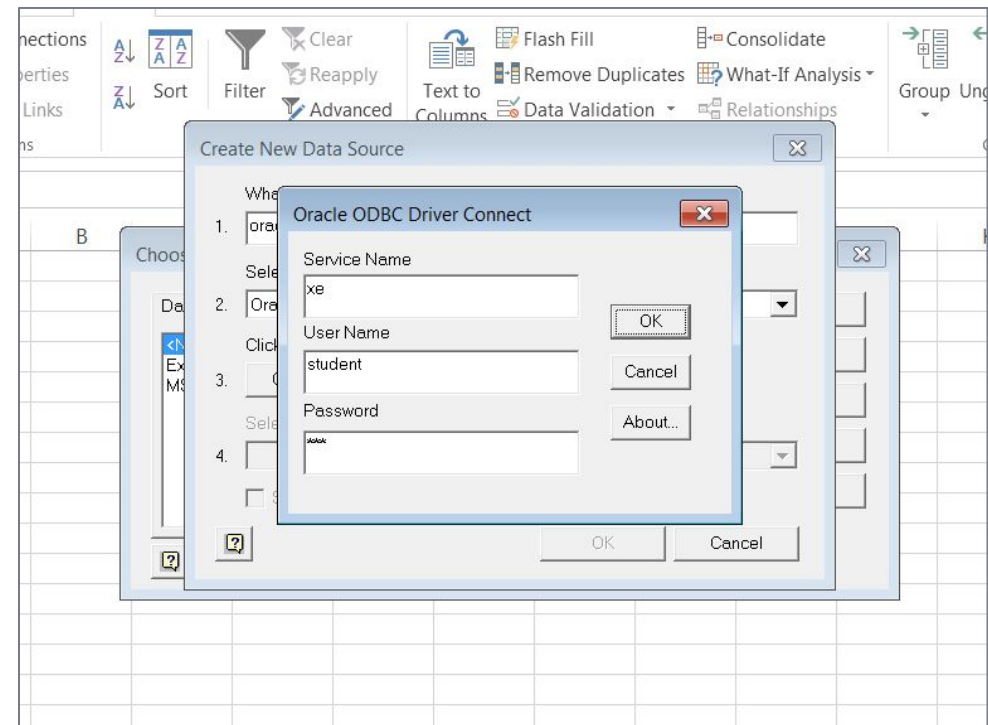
nections
perties
Links
ns

Sort
Filter
Clear
Reapply
Advanced
Text to Columns
Flash Fill
Remove Duplicates
Data Validation
Consolidate
What-If Analysis
Relationships
Group Ung

B
H

Create New Data Source
1. Wha
ora
Sele
2. Ora
Click
3.
Sele
4.
OK
Cancel

Choos
Da
<N
Ex
MS

Oracle ODBC Driver Connect
Service Name
xe
User Name
student
Password
***
OK
Cancel
About...